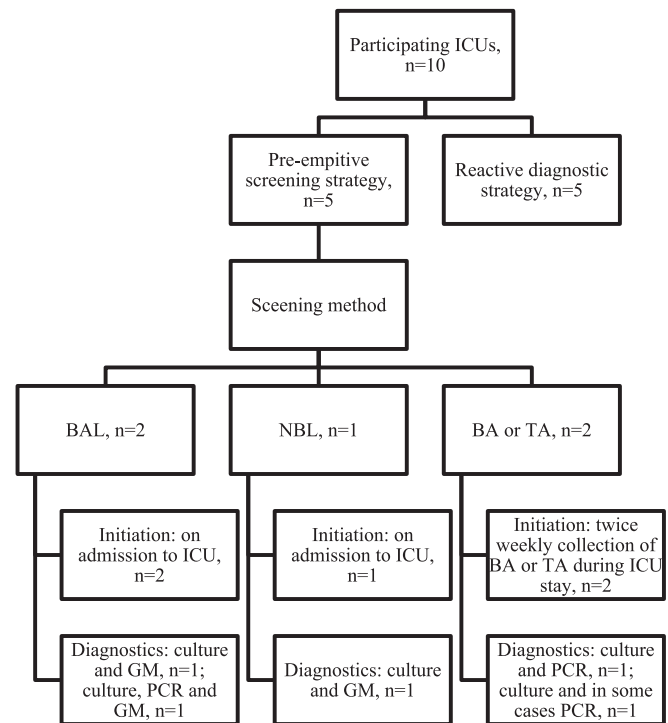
Participating ICUs, n=10

Pre-empitive screening strategy, n=5

Reactive diagnostic strategy, n=5

Sceening method

BAL, n=2

Initiation: on admission to ICU, n=2

Diagnostics: culture and GM, n=1; culture, PCR and GM, n=1

NBL, n=1

Initiation: on admission to ICU, n=1

Diagnostics: culture and GM, n=1

BA or TA, n=2

Initiation: twice weekly collection of BA or TA during ICU stay, n=2

Diagnostics: culture and PCR, n=1; culture and in some cases PCR, n=1